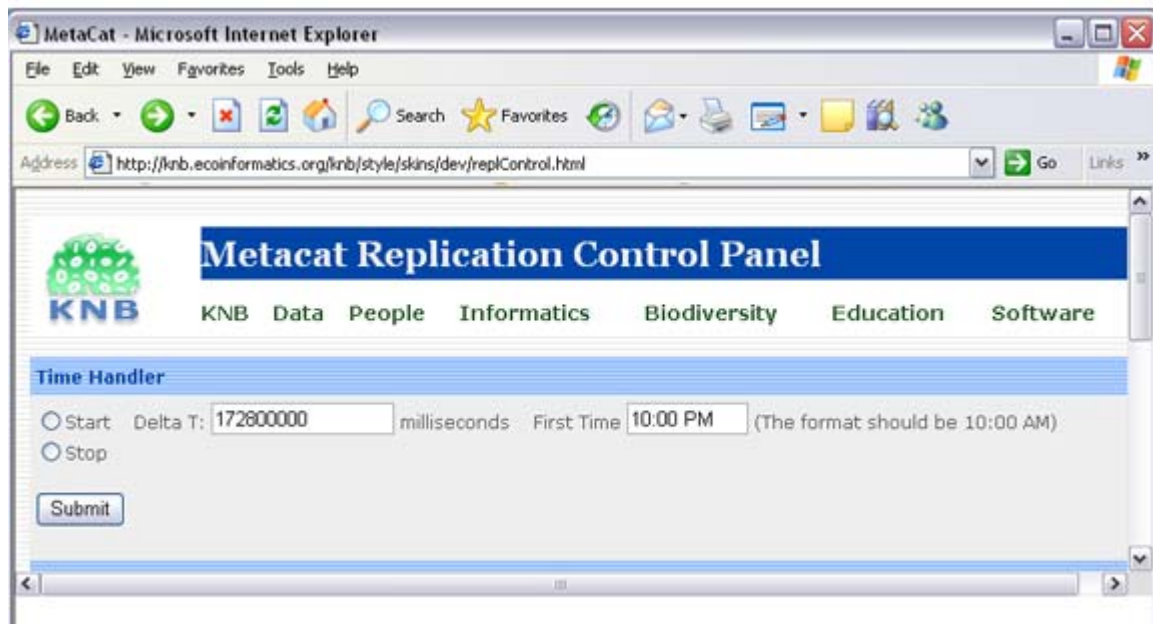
MetaCat - Microsoft Internet Explorer

File Edit View Favorites Tools Help

Back Search Favorites

Address http://knb.ecoinformatics.org/knb/style/skins/dev/replControl.html Go Links

KNB

Metacat Replication Control Panel

KNB Data People Informatics Biodiversity Education Software

Time Handler

Start Delta T: 172800000 milliseconds First Time 10:00 PM (The format should be 10:00 AM)

Stop

Submit